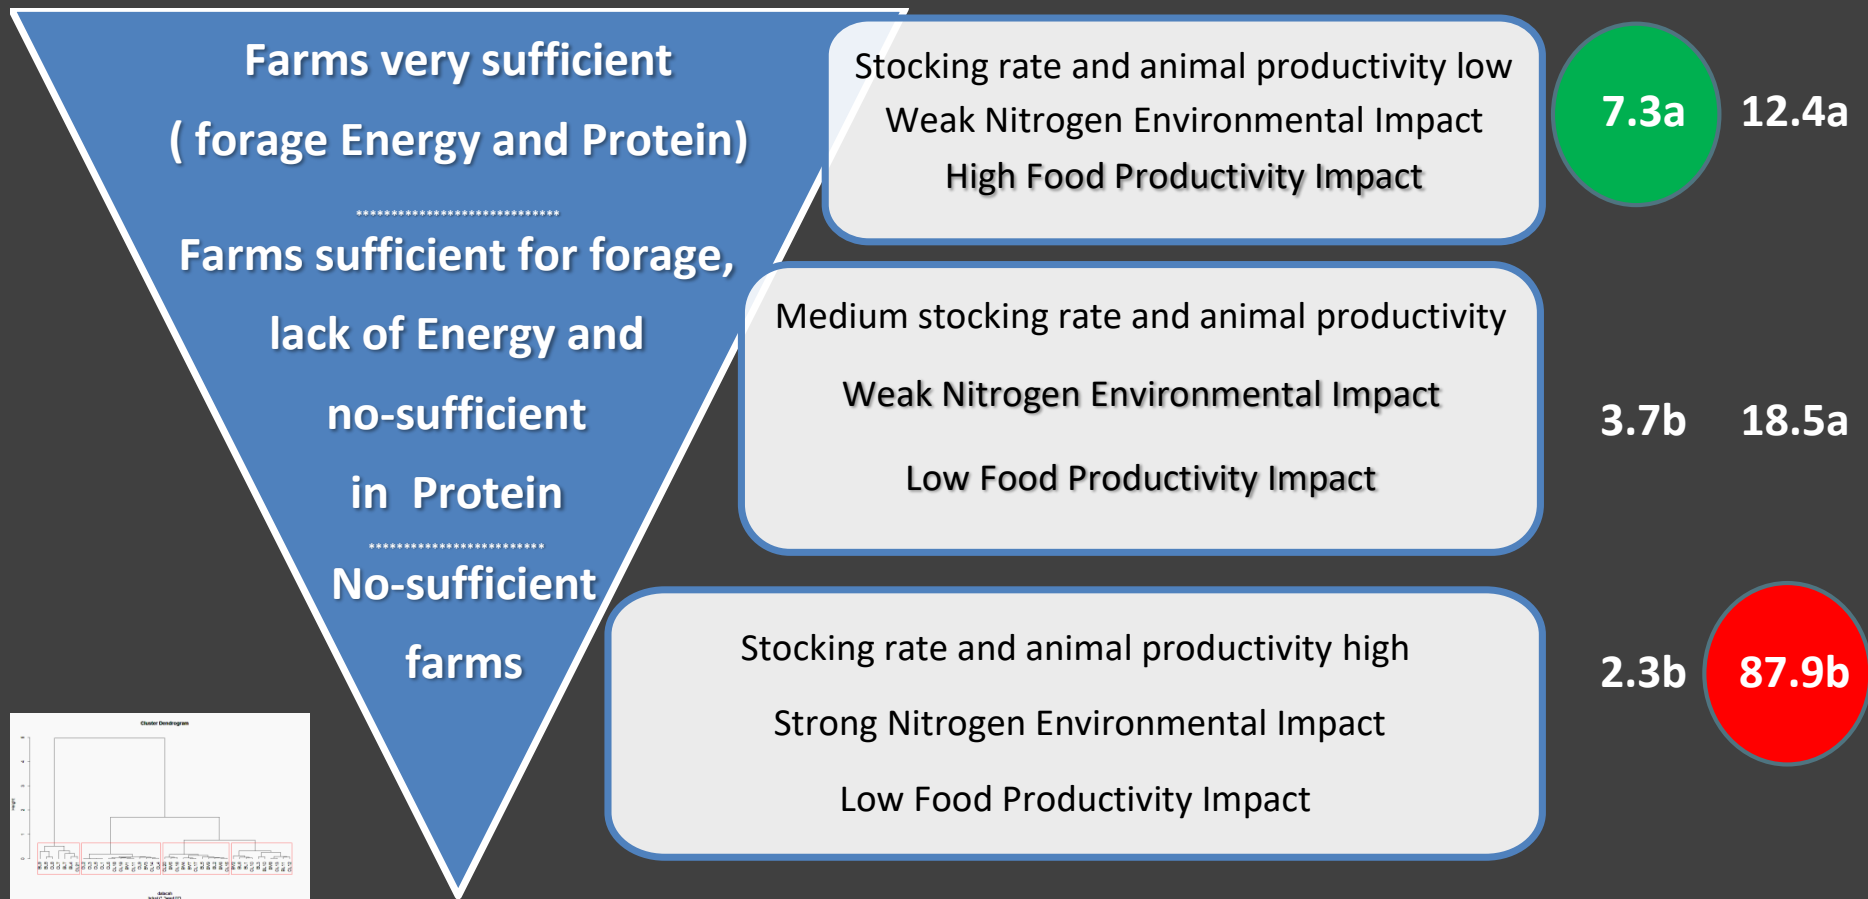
Farms very sufficient

( forage Energy and Protein)

Farms sufficient for forage, lack of Energy and no-sufficient in Protein

No-sufficient farms

Stocking rate and animal productivity low
Weak Nitrogen Environmental Impact
High Food Productivity Impact

7.3a 12.4a

Medium stocking rate and animal productivity

Weak Nitrogen Environmental Impact

Low Food Productivity Impact

3.7b 18.5a

Stocking rate and animal productivity high

Strong Nitrogen Environmental Impact

Low Food Productivity Impact

2.3b 87.9b

Cluster Dendrogram

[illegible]